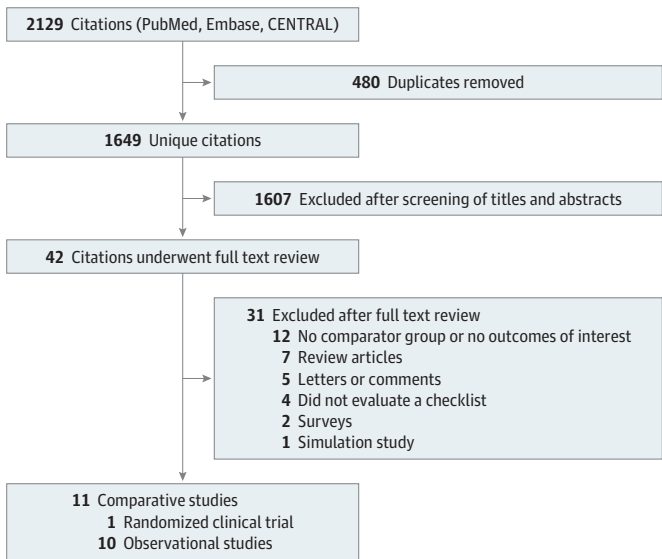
**2129** Citations (PubMed, Embase, CENTRAL)

**480** Duplicates removed

**1649** Unique citations

**1607** Excluded after screening of titles and abstracts

**42** Citations underwent full text review

**31** Excluded after full text review
**12** No comparator group or no outcomes of interest
**7** Review articles
**5** Letters or comments
**4** Did not evaluate a checklist
**2** Surveys
**1** Simulation study

**11** Comparative studies
**1** Randomized clinical trial
**10** Observational studies